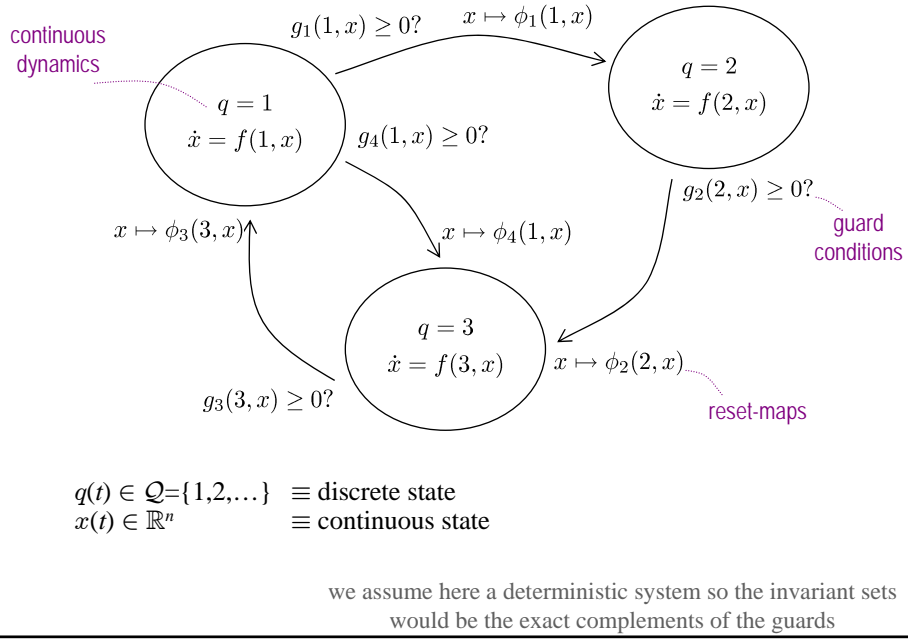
continuous dynamics

$g_1(1,x) \geq 0?$

$x \mapsto \phi_1(1,x)$

$q = 1$
$\dot{x} = f(1,x)$

$q = 2$
$\dot{x} = f(2,x)$

$g_4(1,x) \geq 0?$

$g_2(2,x) \geq 0?$

guard conditions

$x \mapsto \phi_3(3,x)$

$x \mapsto \phi_4(1,x)$

$q = 3$
$\dot{x} = f(3,x)$

$x \mapsto \phi_2(2,x)$

$g_3(3,x) \geq 0?$

reset-maps

$q(t) \in \mathcal{Q}=\{1,2,\dots\}$ $\equiv$ discrete state
$x(t) \in \mathbb{R}^n$ $\equiv$ continuous state

we assume here a deterministic system so the invariant sets would be the exact complements of the guards